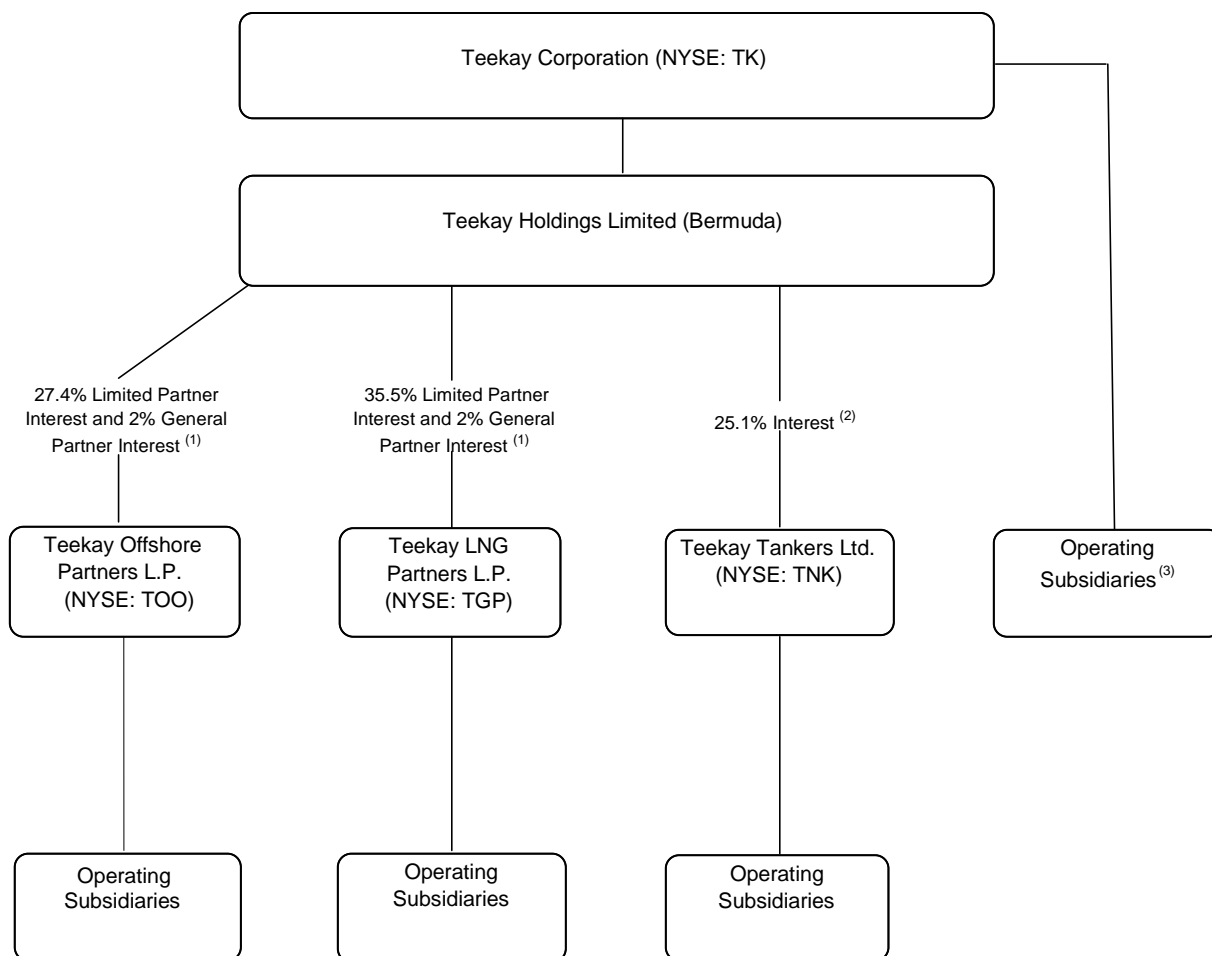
Teekay Corporation (NYSE: TK)

Teekay Holdings Limited (Bermuda)

27.4% Limited Partner Interest and 2% General Partner Interest $^{(1)}$

35.5% Limited Partner Interest and 2% General Partner Interest $^{(1)}$

25.1% Interest $^{(2)}$

Teekay Offshore Partners L.P. (NYSE: TOO)

Teekay LNG Partners L.P. (NYSE: TGP)

Teekay Tankers Ltd. (NYSE: TNK)

Operating Subsidiaries $^{(3)}$

Operating Subsidiaries

Operating Subsidiaries

Operating Subsidiaries